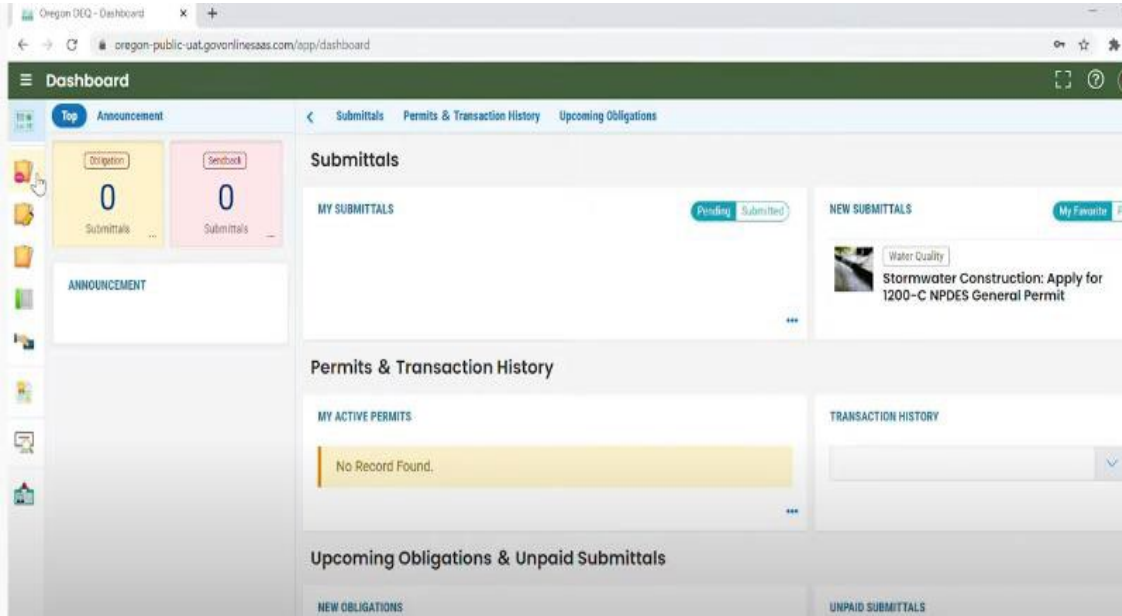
Oregon DEQ - Dashboard
oregon-public-uat.govonlinesaas.com/app/dashboard

Dashboard

Top Announcement

Obligation
0
Submittals

Sendback
0
Submittals

ANNOUNCEMENT

Submittals Permits & Transaction History Upcoming Obligations

Submittals

MY SUBMITTALS
Pending Submitted

NEW SUBMITTALS
My Favorite

Water Quality
Stormwater Construction: Apply for 1200-C NPDES General Permit

Permits & Transaction History

MY ACTIVE PERMITS
No Record Found.

TRANSACTION HISTORY

Upcoming Obligations & Unpaid Submittals

NEW OBLIGATIONS

UNPAID SUBMITTALS